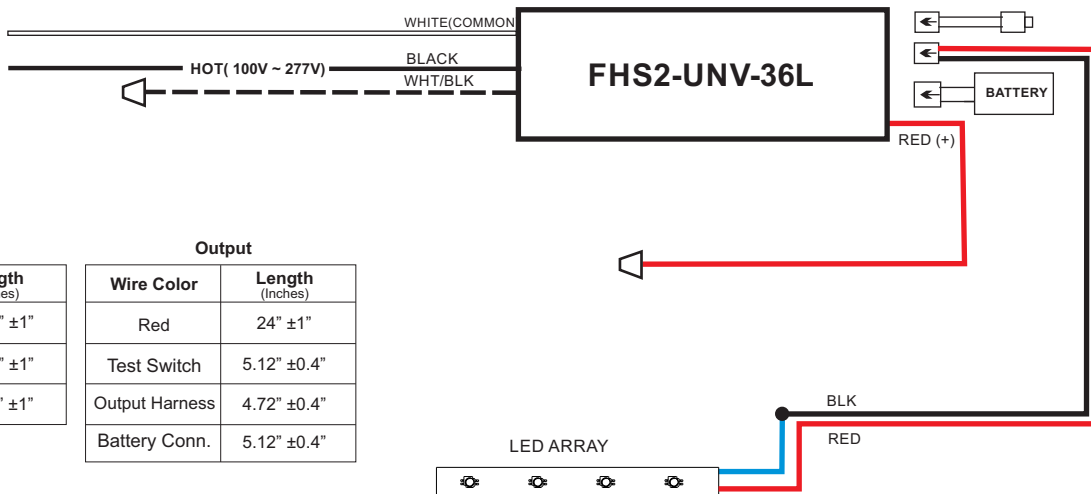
WHITE(COMMON

BLACK

HOT( 100V ~ 277V)

WHT/BLK

FHS2-UNV-36L

BATTERY

RED (+)

gth
hes)

" ±1"

" ±1"

" ±1"

Output

| Wire Color | Length (Inches) |
|---|---|
| Red | 24" ±1" |
| Test Switch | 5.12" ±0.4" |
| Output Harness | 4.72" ±0.4" |
| Battery Conn. | 5.12" ±0.4" |

BLK

RED

LED ARRAY